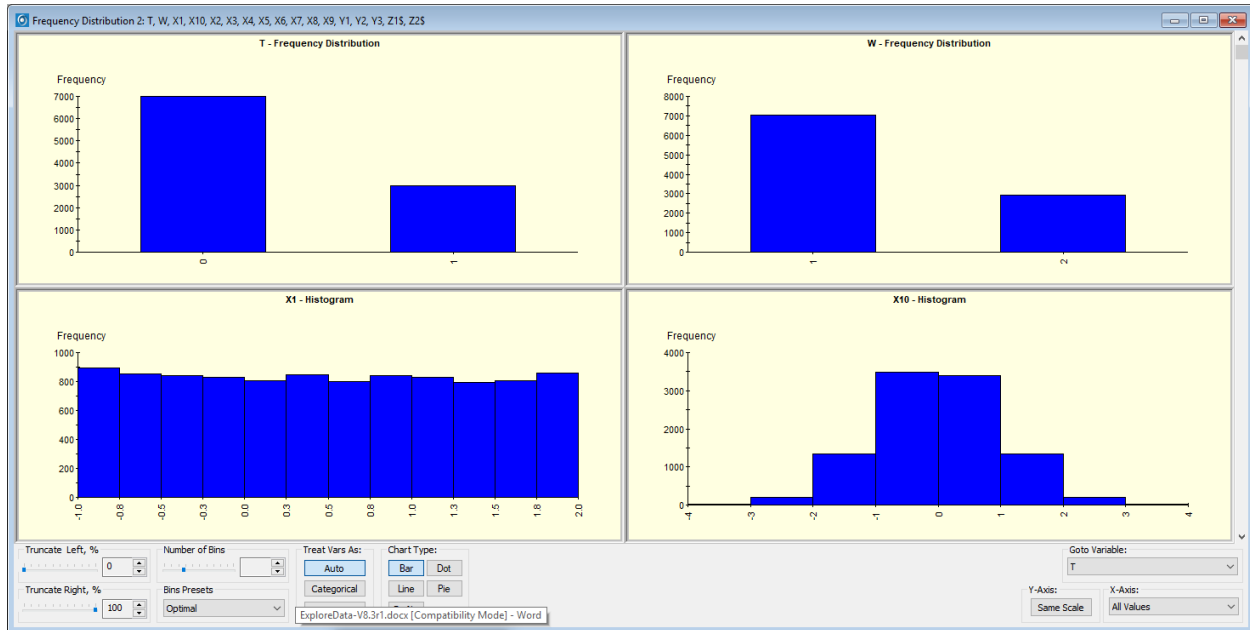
Frequency Distribution 2: T, W, X1, X10, X2, X3, X4, X5, X6, X7, X8, X9, Y1, Y2, Y3, Z1$, Z2$

T - Frequency Distribution

Frequency

7000
6000
5000
4000
3000
2000
1000
0

0
1

W - Frequency Distribution

Frequency

8000
7000
6000
5000
4000
3000
2000
1000
0

1
2

X1 - Histogram

Frequency

1000
800
600
400
200
0

-1.0
-0.8
-0.5
-0.3
0.0
0.3
0.5
0.8
1.0
1.3
1.5
1.8
2.0

X10 - Histogram

Frequency

4000
3000
2000
1000
0

-4
-3
-2
-1
0
1
2
3
4

Truncate Left, %
0
Truncate Right, %
100

Number of Bins

Bins Presets
Optimal

Treat Vars As:
Auto
Categorical

Chart Type:
Bar
Dot
Line
Pie

ExploreData-V8.3r1.docx [Compatibility Mode] - Word

Goto Variable:
T

Y-Axis:
Same Scale

X-Axis:
All Values